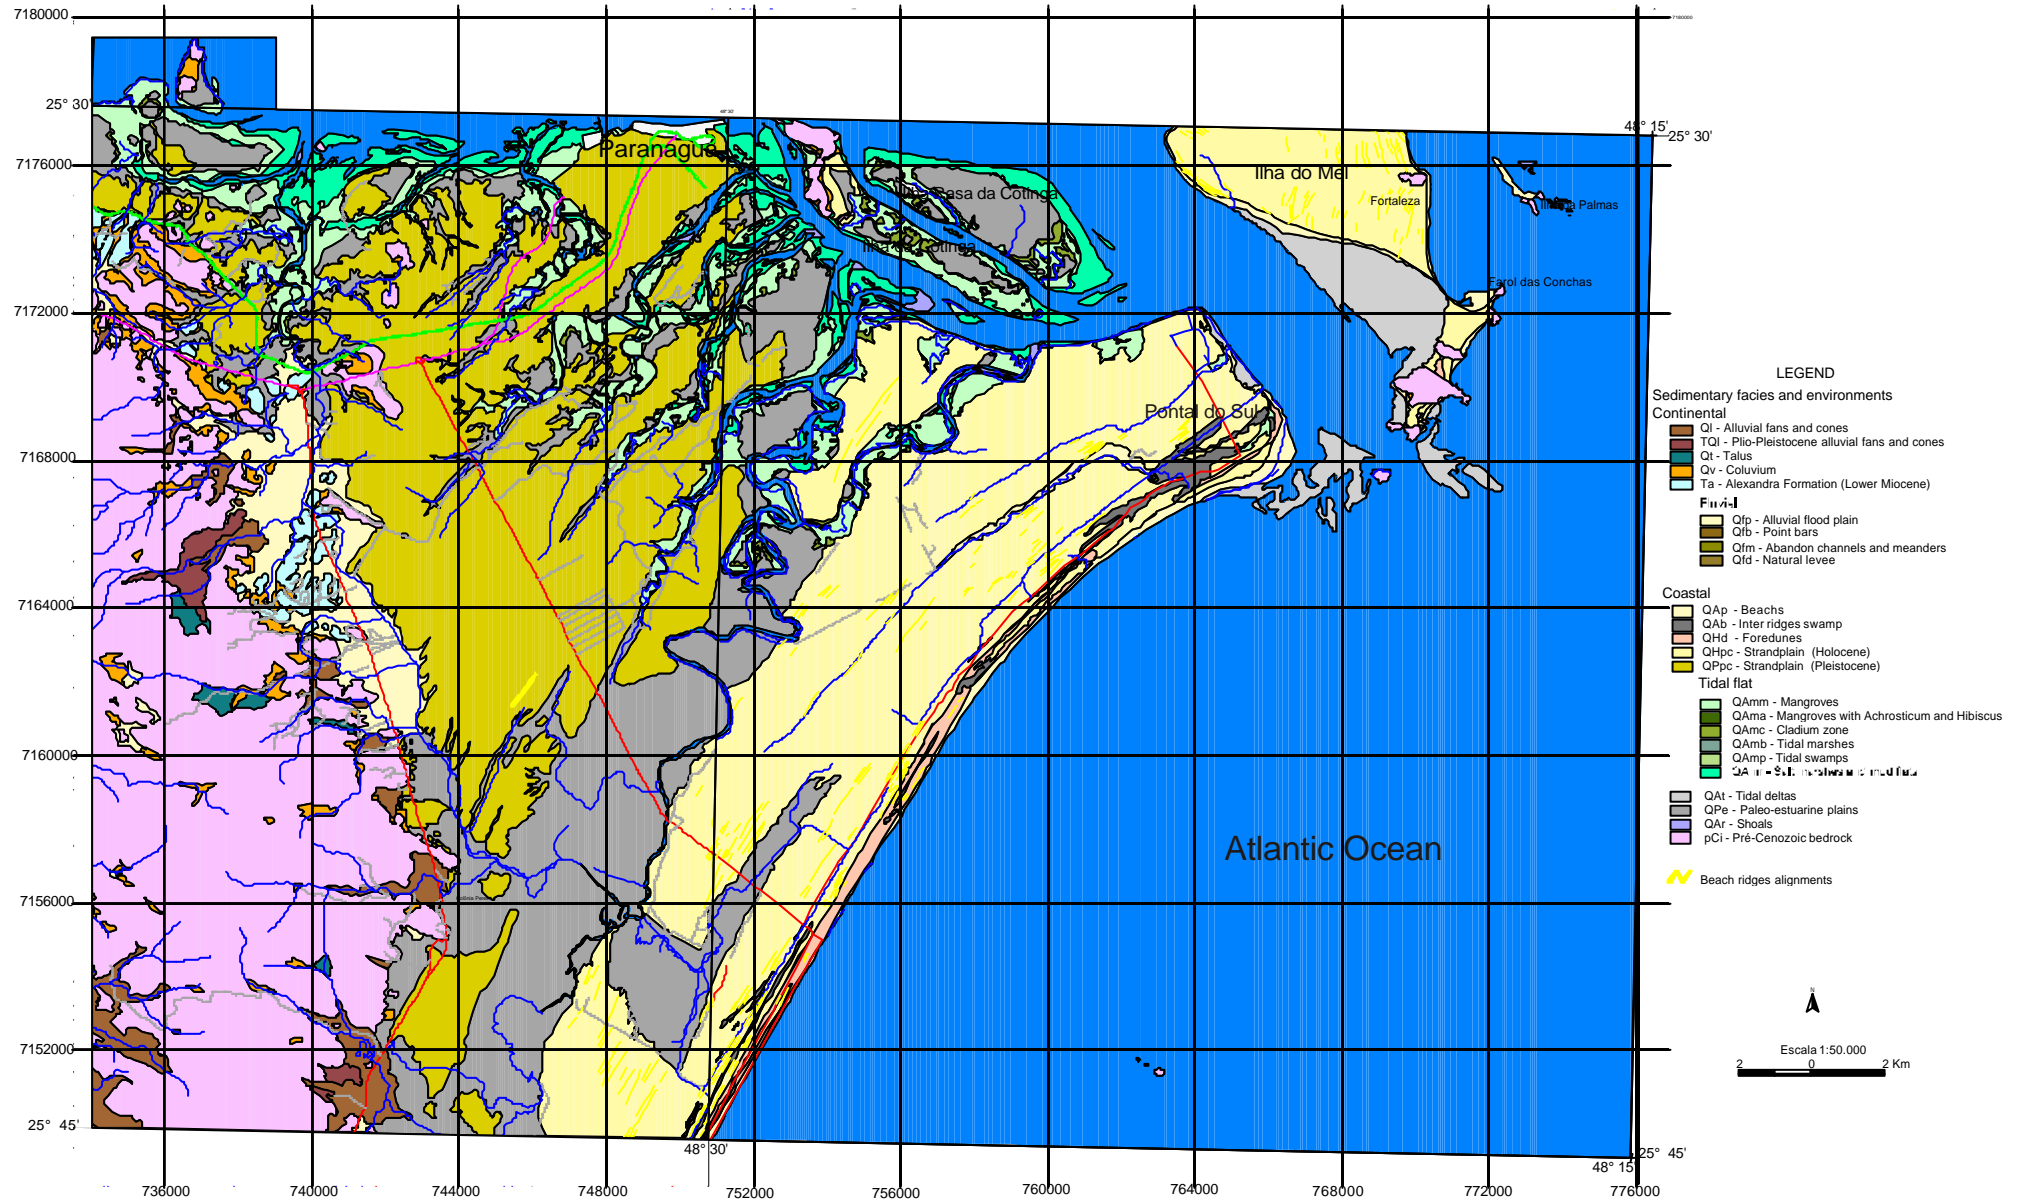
7180000
25° 30'
7176000
7172000
7168000
7164000
7160000
7156000
7152000
25° 45'
48° 15'
25° 30'
Paranaguá
Ilha do Mel
Fortaleza
Ilha das Palmas
Ilha Rasa da Cotinga
Ilha da Cotinga
Farol das Conchas
Pontal do Sul
Atlantic Ocean
48° 30'
25° 45'
48° 15'
736000
740000
744000
748000
752000
756000
760000
764000
768000
772000
776000

LEGEND
Sedimentary facies and environments
Continental
Ql - Alluvial fans and cones
TQl - Plio-Pleistocene alluvial fans and cones
Qt - Talus
Qv - Coluvium
Ta - Alexandra Formation (Lower Miocene)
Fluvial
Qfp - Alluvial flood plain
Qfb - Point bars
Qfm - Abandon channels and meanders
Qfd - Natural levee
Coastal
QAp - Beachs
QAb - Inter ridges swamp
QHd - Foredunes
QHpc - Strandplain (Holocene)
QPpc - Strandplain (Pleistocene)
Tidal flat
QAmm - Mangroves
QAma - Mangroves with Achrosticum and Hibiscus
QAmc - Cladium zone
QAmb - Tidal marshes
QAmp - Tidal swamps
QA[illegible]
QAt - Tidal deltas
QPe - Paleo-estuarine plains
QAr - Shoals
pCi - Pré-Cenozoic bedrock
Beach ridges alignments
N
Escala 1:50.000
2 0 2 Km